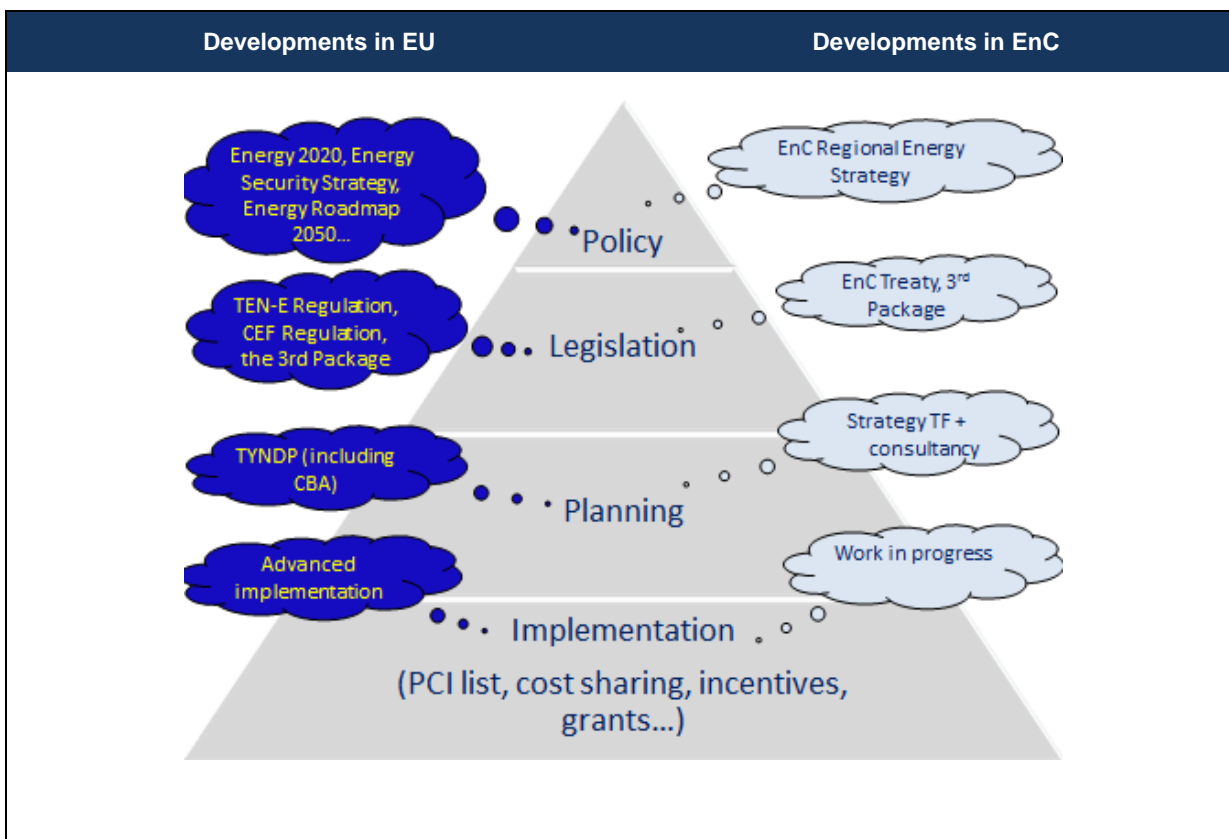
| Developments in EU | Developments in EnC |
|---|---|

Energy 2020, Energy Security Strategy, Energy Roadmap 2050...

EnC Regional Energy Strategy

Policy

TEN-E Regulation, CEF Regulation, the 3rd Package

EnC Treaty, 3$^{rd}$ Package

Legislation

TYNDP (including CBA)

Strategy TF + consultancy

Planning

Advanced implementation

Work in progress

Implementation

(PCI list, cost sharing, incentives, grants...)